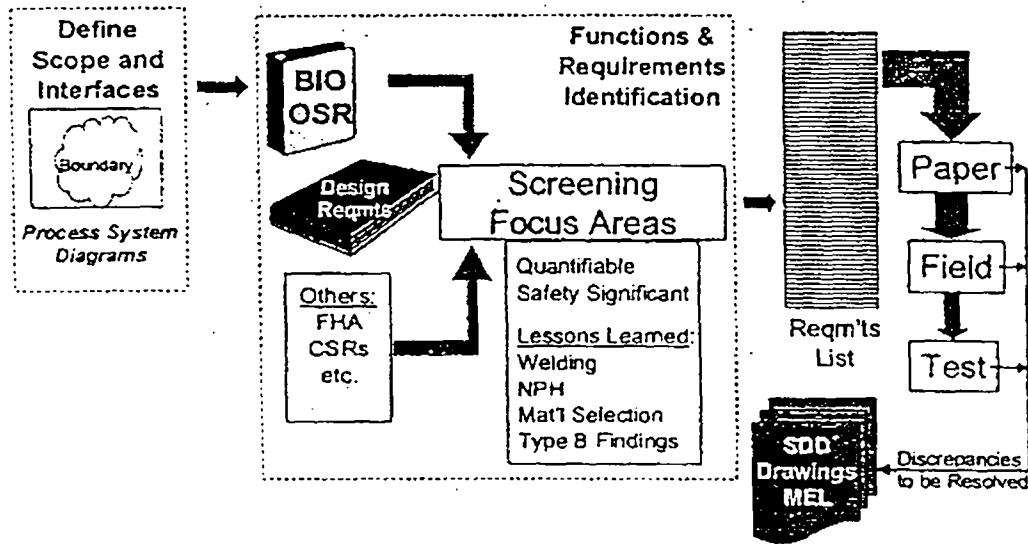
Define Scope and Interfaces

Boundary

Process System Diagrams

Functions & Requirements Identification

BIO OSR

Design Reqmts

Screening Focus Areas

Quantifiable
Safety Significant

Lessons Learned:
Welding
NPH
Mat'l Selection
Type B Findings

Others:
FHA
CSRs
etc.

Reqm'ts List

Paper

Field

Test

SDD Drawings MEL

Discrepancies to be Resolved